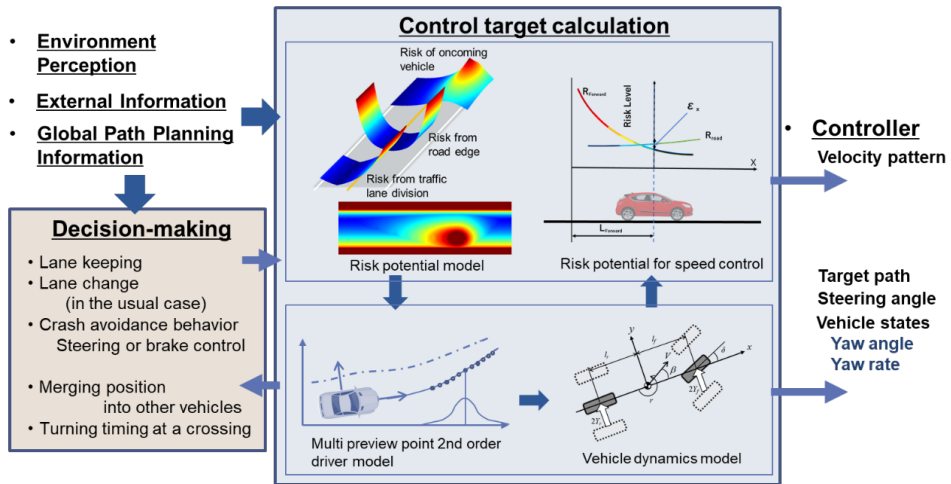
• Environment Perception
• External Information
• Global Path Planning Information

Decision-making
• Lane keeping
• Lane change (in the usual case)
• Crash avoidance behavior Steering or brake control
• Merging position into other vehicles
• Turning timing at a crossing

Control target calculation

Risk of oncoming vehicle
Risk from road edge
Risk from traffic lane division
Risk potential model

$R_{Forward}$
Risk Level
$\varepsilon_x$
$R_{road}$
X
$L_{Forward}$
Risk potential for speed control

Multi preview point 2nd order driver model

y
x
$l_f$
$l_r$
V
$\beta$
$\delta$
r
$2Y_f$
$2Y_r$
Vehicle dynamics model

• Controller
Velocity pattern

Target path
Steering angle
Vehicle states
Yaw angle
Yaw rate